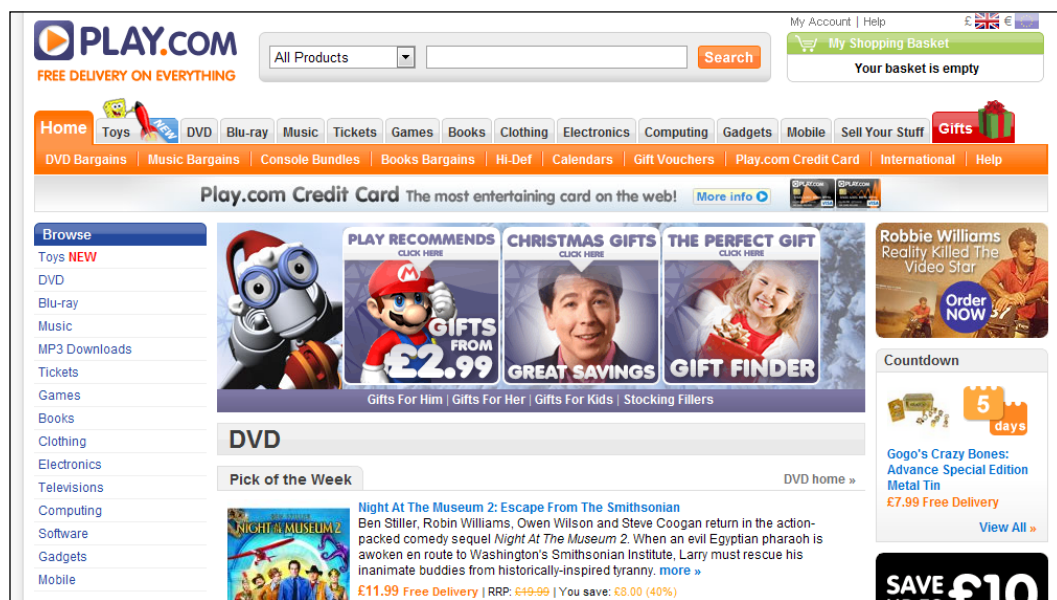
PLAY.COM
FREE DELIVERY ON EVERYTHING

All Products
Search

My Account | Help
£ €
My Shopping Basket
Your basket is empty

Home Toys NEW DVD Blu-ray Music Tickets Games Books Clothing Electronics Computing Gadgets Mobile Sell Your Stuff Gifts

DVD Bargains | Music Bargains | Console Bundles | Books Bargains | Hi-Def | Calendars | Gift Vouchers | Play.com Credit Card | International | Help

Play.com Credit Card The most entertaining card on the web! More info

Browse
Toys NEW
DVD
Blu-ray
Music
MP3 Downloads
Tickets
Games
Books
Clothing
Electronics
Televisions
Computing
Software
Gadgets
Mobile

PLAY RECOMMENDS CLICK HERE
GIFTS FROM £2.99
CHRISTMAS GIFTS CLICK HERE
GREAT SAVINGS
THE PERFECT GIFT CLICK HERE
GIFT FINDER
Gifts For Him | Gifts For Her | Gifts For Kids | Stocking Fillers

Robbie Williams Reality Killed The Video Star
Order NOW

Countdown
5 days
Gogo's Crazy Bones: Advance Special Edition Metal Tin
£7.99 Free Delivery
View All »

DVD
Pick of the Week
DVD home »

Night At The Museum 2: Escape From The Smithsonian
Ben Stiller, Robin Williams, Owen Wilson and Steve Coogan return in the action-packed comedy sequel Night At The Museum 2. When an evil Egyptian pharaoh is awoken en route to Washington's Smithsonian Institute, Larry must rescue his inanimate buddies from historically-inspired tyranny. more »
£11.99 Free Delivery | RRP: £19.99 | You save: £8.00 (40%)

NIGHT AT THE MUSEUM 2

SAVE £10